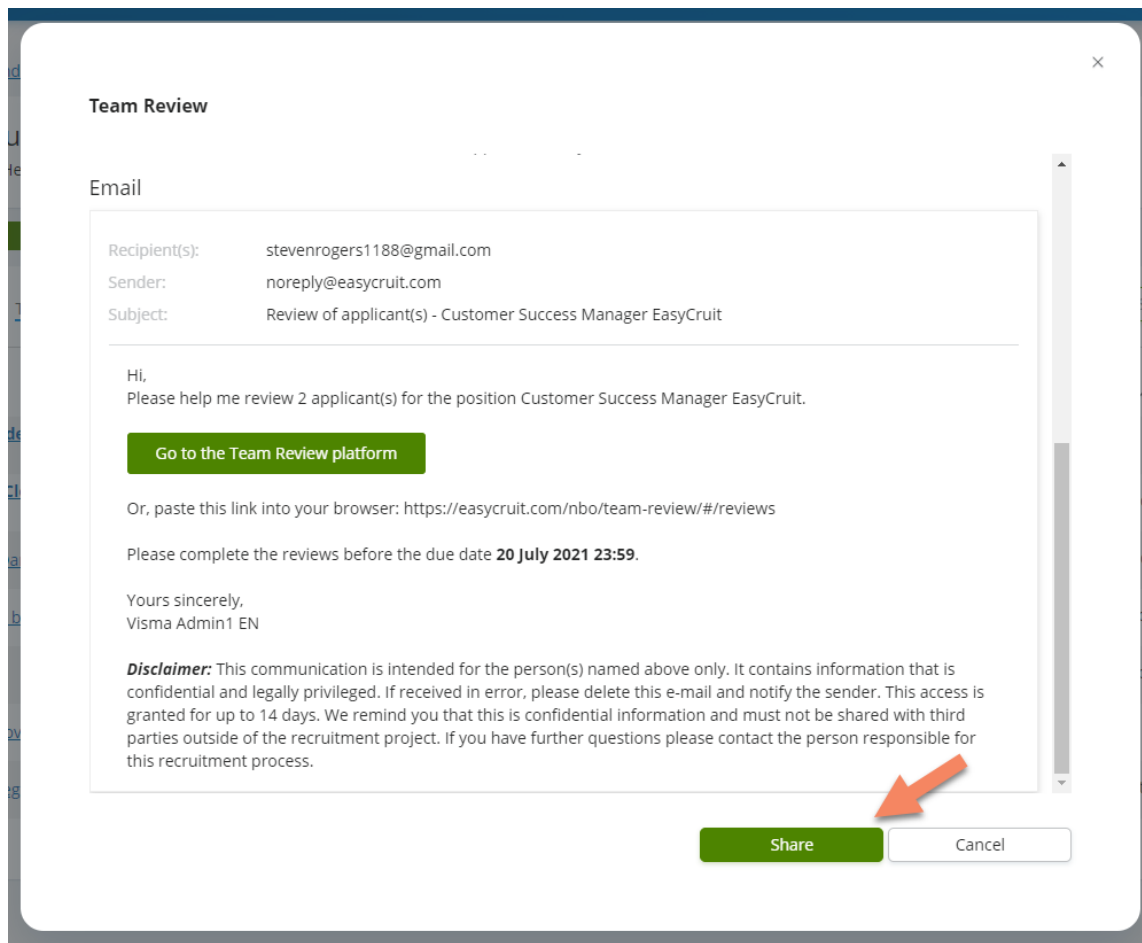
×

Team Review

Email

Recipient(s): stevenrogers1188@gmail.com
Sender: noreply@easycruit.com
Subject: Review of applicant(s) - Customer Success Manager EasyCruit

Hi,
Please help me review 2 applicant(s) for the position Customer Success Manager EasyCruit.

Go to the Team Review platform

Or, paste this link into your browser: https://easycruit.com/nbo/team-review/#/reviews

Please complete the reviews before the due date **20 July 2021 23:59**.

Yours sincerely,
Visma Admin1 EN

***Disclaimer:*** This communication is intended for the person(s) named above only. It contains information that is confidential and legally privileged. If received in error, please delete this e-mail and notify the sender. This access is granted for up to 14 days. We remind you that this is confidential information and must not be shared with third parties outside of the recruitment project. If you have further questions please contact the person responsible for this recruitment process.

Share Cancel